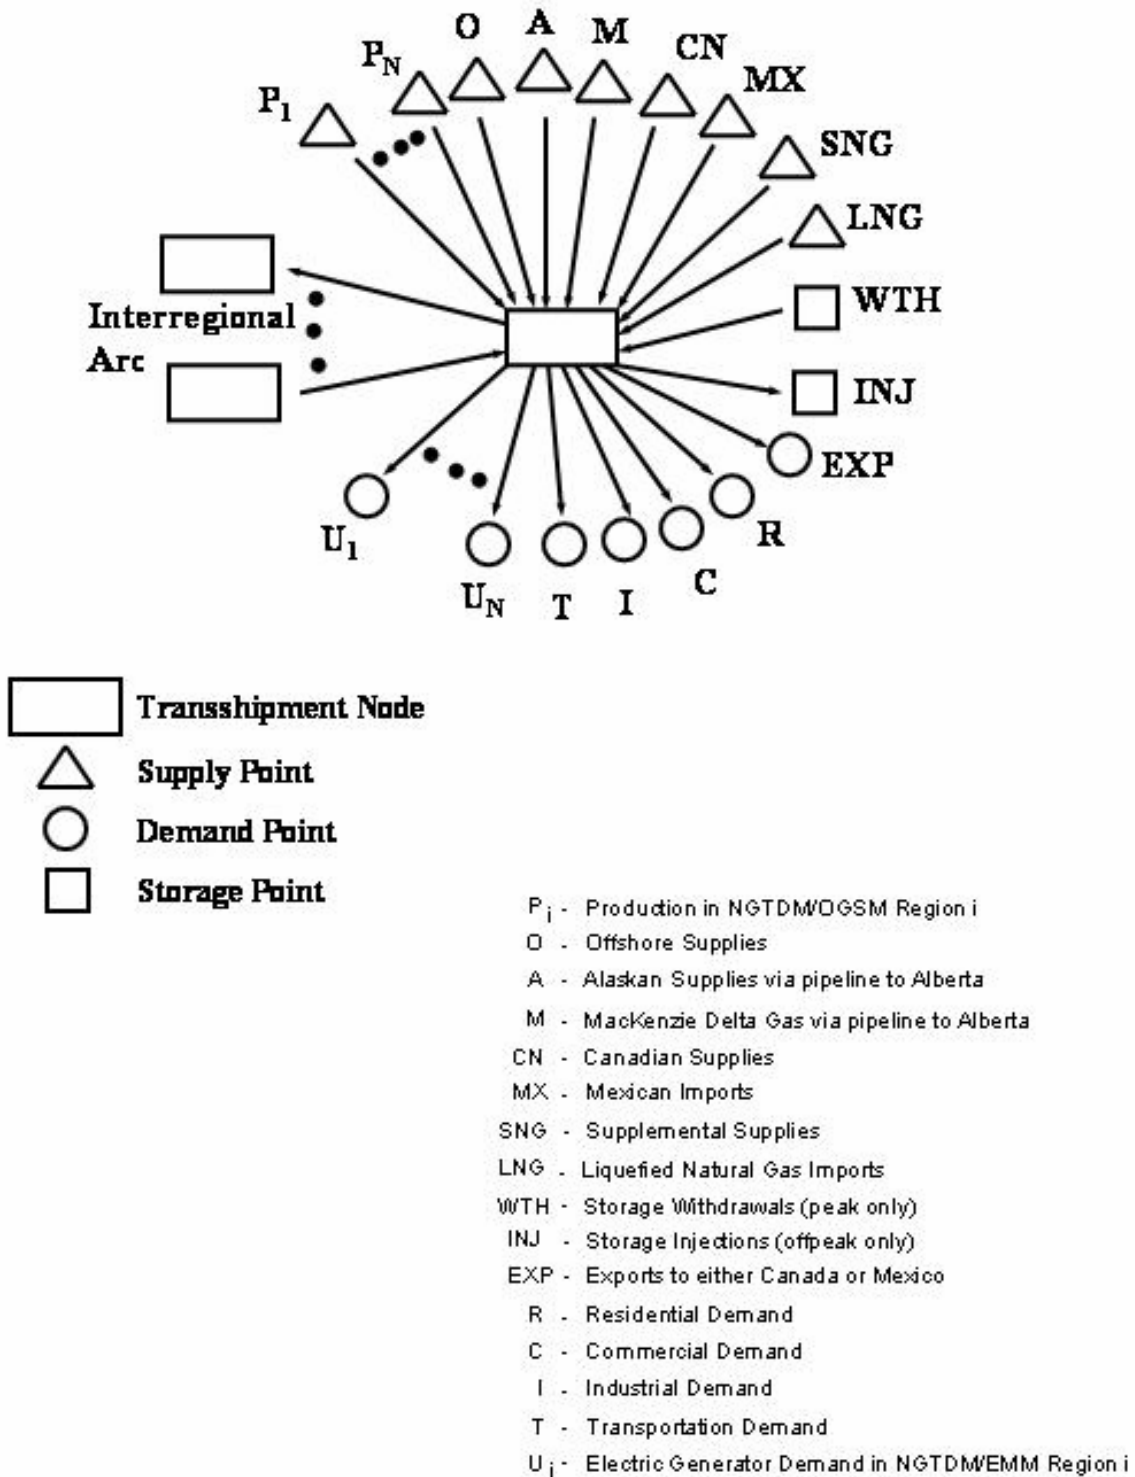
O A M
$P_N$ CN
$P_1$ MX
SNG
LNG
Interregional Arc
WTH
INJ
EXP
R
$U_1$
C
$U_N$ T I

Transshipment Node
Supply Point
Demand Point
Storage Point

$P_i$ - Production in NGTDM/OGSM Region i
O - Offshore Supplies
A - Alaskan Supplies via pipeline to Alberta
M - MacKenzie Delta Gas via pipeline to Alberta
CN - Canadian Supplies
MX - Mexican Imports
SNG - Supplemental Supplies
LNG - Liquefied Natural Gas Imports
WTH - Storage Withdrawals (peak only)
INJ - Storage Injections (offpeak only)
EXP - Exports to either Canada or Mexico
R - Residential Demand
C - Commercial Demand
I - Industrial Demand
T - Transportation Demand
$U_i$ - Electric Generator Demand in NGTDM/EMM Region i